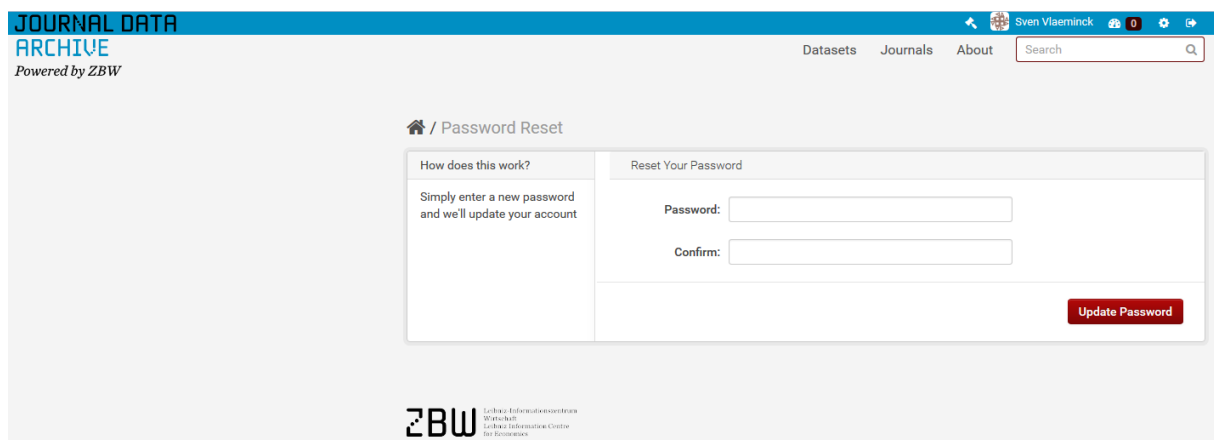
JOURNAL DATA
ARCHIVE
Powered by ZBW

Sven Vlaeminck 0

Datasets Journals About Search

/ Password Reset

How does this work?

Simply enter a new password and we'll update your account

Reset Your Password

Password:

Confirm:

Update Password

ZBW Leibniz-Informationszentrum Wirtschaft Leibniz Information Centre for Economics